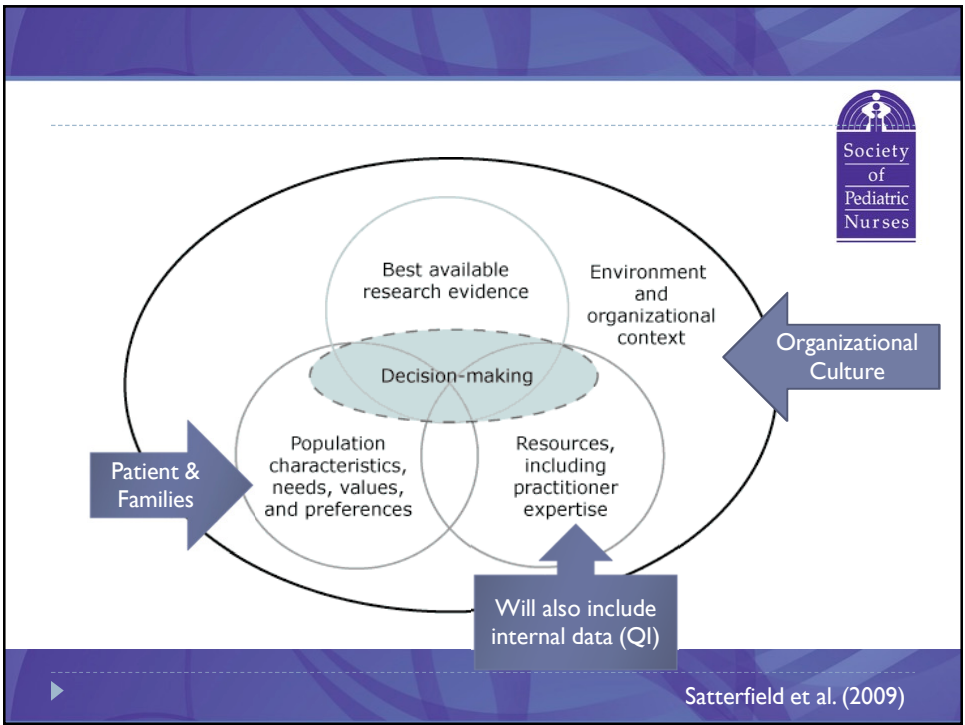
Society of Pediatric Nurses

Best available research evidence

Environment and organizational context

Organizational Culture

Decision-making

Patient & Families

Population characteristics, needs, values, and preferences

Resources, including practitioner expertise

Will also include internal data (QI)

Satterfield et al. (2009)